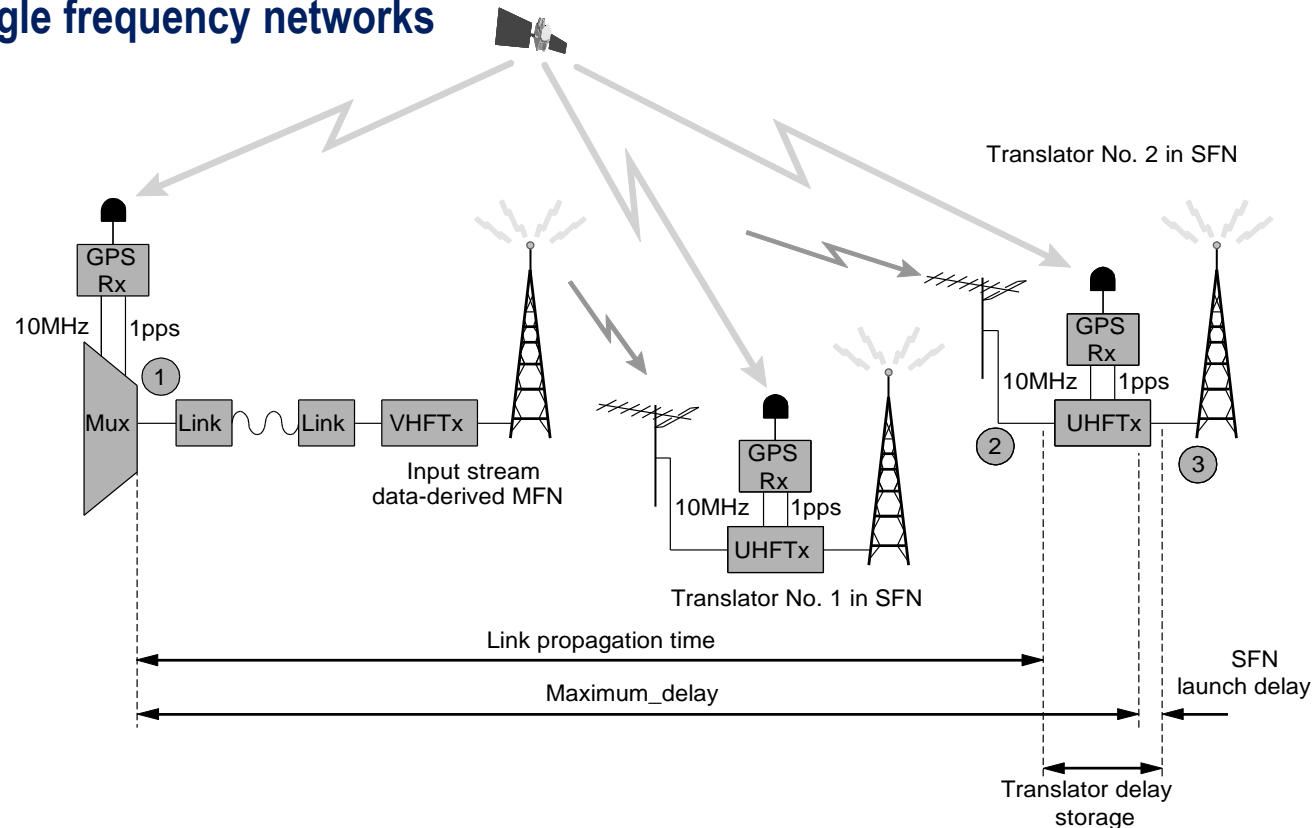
gle frequency networks

Translator No. 2 in SFN

GPS Rx

10MHz

1pps

1

Mux

Link

Link

VHFTx

Input stream data-derived MFN

GPS Rx

10MHz

1pps

UHFTx

Translator No. 1 in SFN

GPS Rx

10MHz

1pps

2

UHFTx

3

Link propagation time

SFN launch delay

Maximum_delay

Translator delay storage